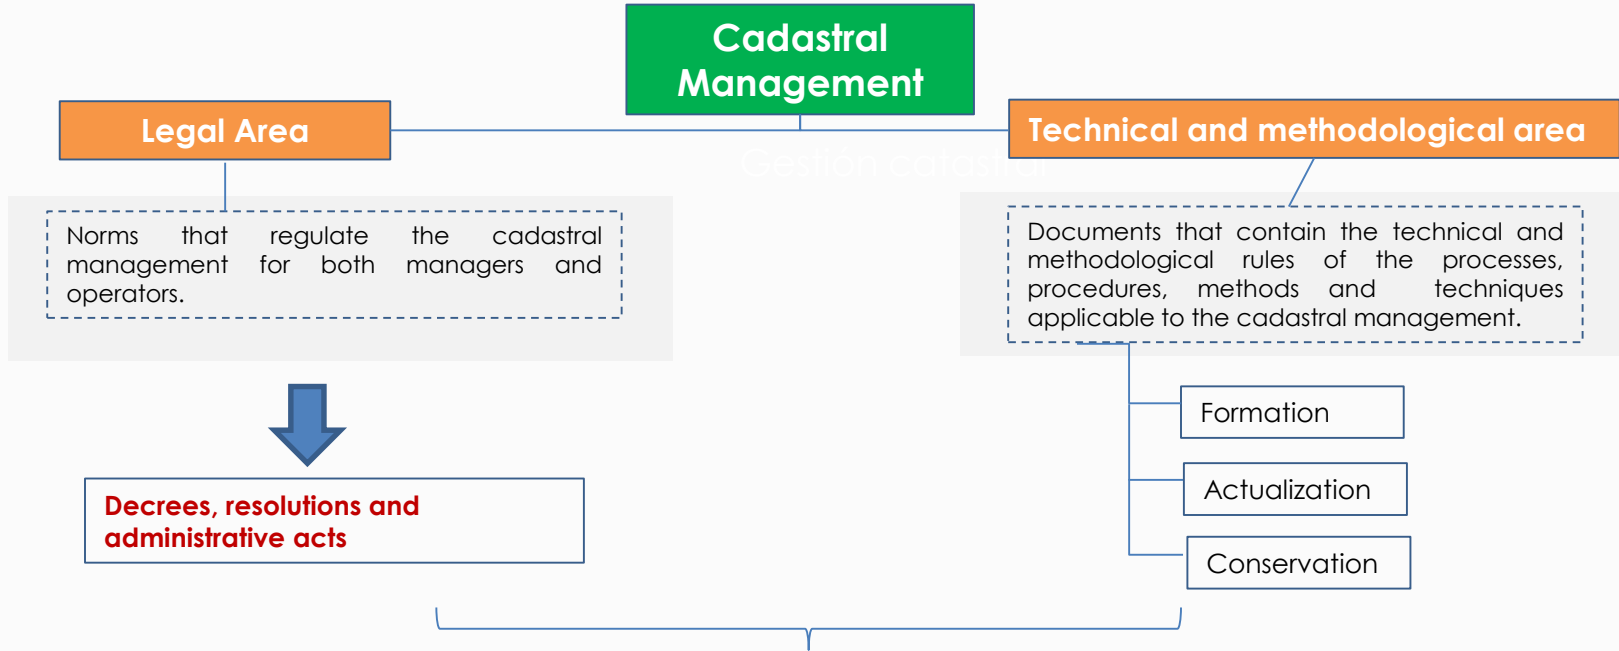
Cadastral Management

Legal Area

Technical and methodological area

Gestión catastral

Norms that regulate the cadastral management for both managers and operators.

Documents that contain the technical and methodological rules of the processes, procedures, methods and techniques applicable to the cadastral management.

Formation

Actualization

Conservation

Decrees, resolutions and administrative acts